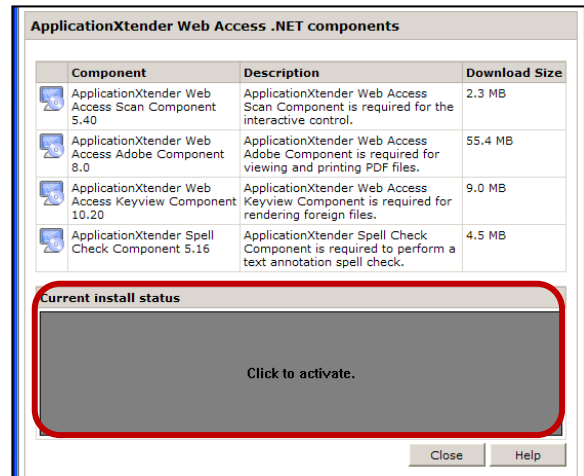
ApplicationXtender Web Access .NET components

| | Component | Description | Download Size |
|---|---|---|---|
| | ApplicationXtender Web Access Scan Component 5.40 | ApplicationXtender Web Access Scan Component is required for the interactive control. | 2.3 MB |
| | ApplicationXtender Web Access Adobe Component 8.0 | ApplicationXtender Web Access Adobe Component is required for viewing and printing PDF files. | 55.4 MB |
| | ApplicationXtender Web Access Keyview Component 10.20 | ApplicationXtender Web Access Keyview Component is required for rendering foreign files. | 9.0 MB |
| | ApplicationXtender Spell Check Component 5.16 | ApplicationXtender Spell Check Component is required to perform a text annotation spell check. | 4.5 MB |

Current install status

Click to activate.

Close

Help